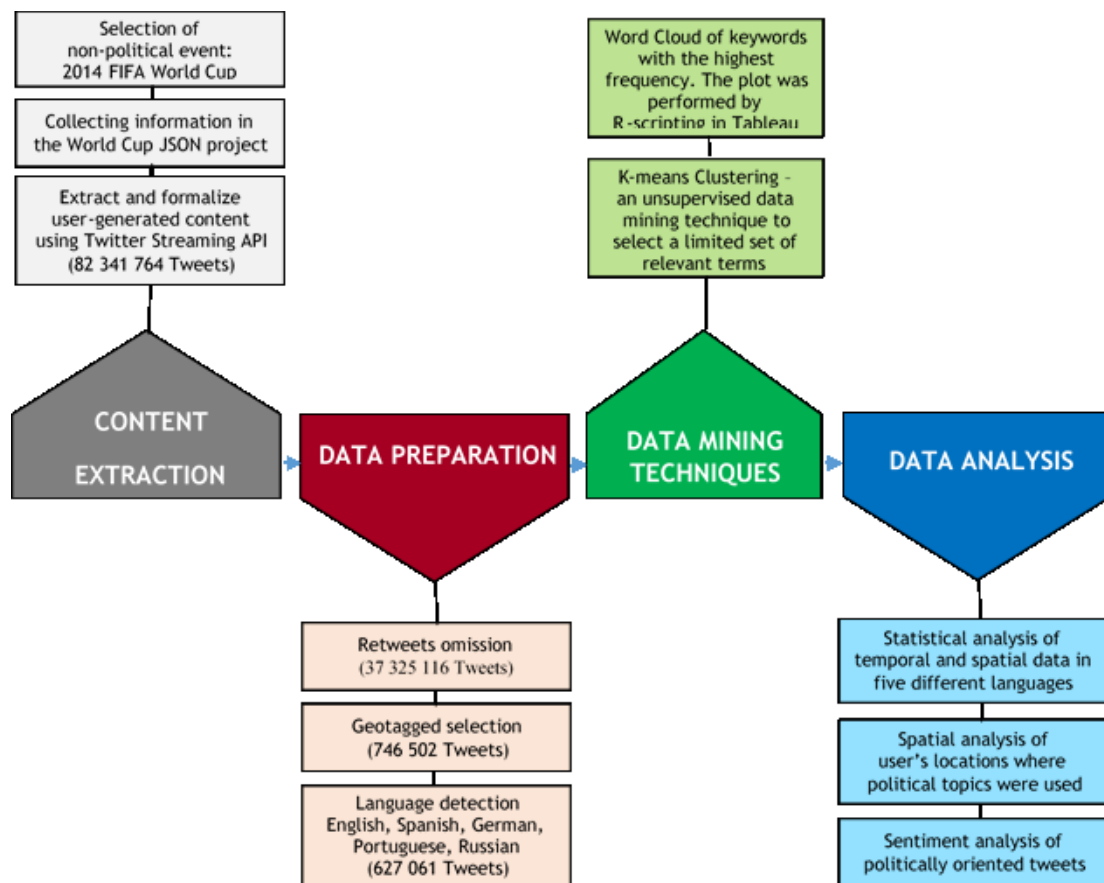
Selection of non-political event: 2014 FIFA World Cup

Collecting information in the World Cup JSON project

Extract and formalize user-generated content using Twitter Streaming API (82 341 764 Tweets)

CONTENT EXTRACTION

DATA PREPARATION

Retweets omission (37 325 116 Tweets)

Geotagged selection (746 502 Tweets)

Language detection English, Spanish, German, Portuguese, Russian (627 061 Tweets)

Word Cloud of keywords with the highest frequency. The plot was performed by R-scripting in Tableau

K-means Clustering - an unsupervised data mining technique to select a limited set of relevant terms

DATA MINING TECHNIQUES

DATA ANALYSIS

Statistical analysis of temporal and spatial data in five different languages

Spatial analysis of user's locations where political topics were used

Sentiment analysis of politically oriented tweets